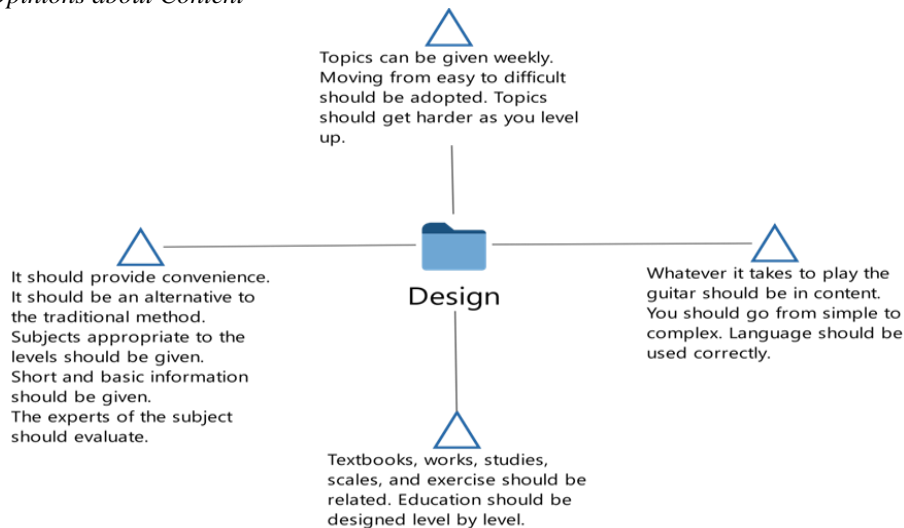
Opinions about Content

Topics can be given weekly. Moving from easy to difficult should be adopted. Topics should get harder as you level up.

It should provide convenience. It should be an alternative to the traditional method. Subjects appropriate to the levels should be given. Short and basic information should be given. The experts of the subject should evaluate.

Design

Whatever it takes to play the guitar should be in content. You should go from simple to complex. Language should be used correctly.

Textbooks, works, studies, scales, and exercise should be related. Education should be designed level by level.